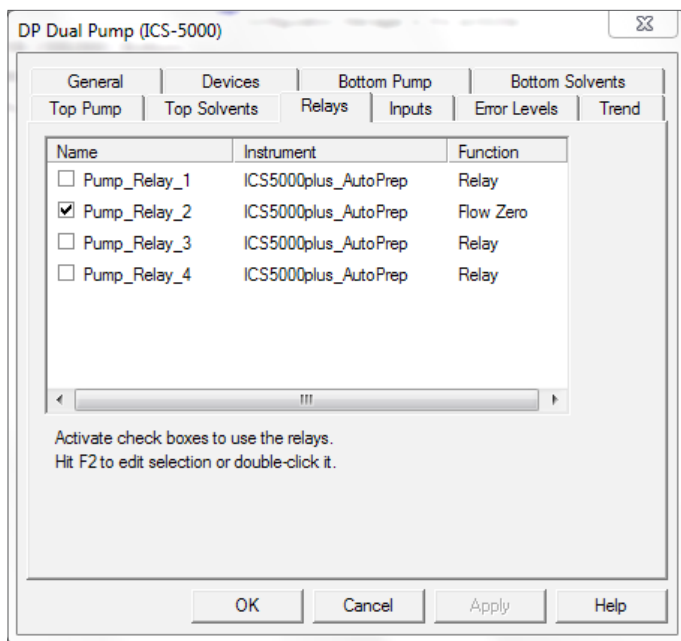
DP Dual Pump (ICS-5000)

General | Devices | Bottom Pump | Bottom Solvents
Top Pump | Top Solvents | Relays | Inputs | Error Levels | Trend

| Name | Instrument | Function |
|---|---|---|
| ☐ Pump_Relay_1 | ICS5000plus_AutoPrep | Relay |
| ☑ Pump_Relay_2 | ICS5000plus_AutoPrep | Flow Zero |
| ☐ Pump_Relay_3 | ICS5000plus_AutoPrep | Relay |
| ☐ Pump_Relay_4 | ICS5000plus_AutoPrep | Relay |

Activate check boxes to use the relays.
Hit F2 to edit selection or double-click it.

OK | Cancel | Apply | Help